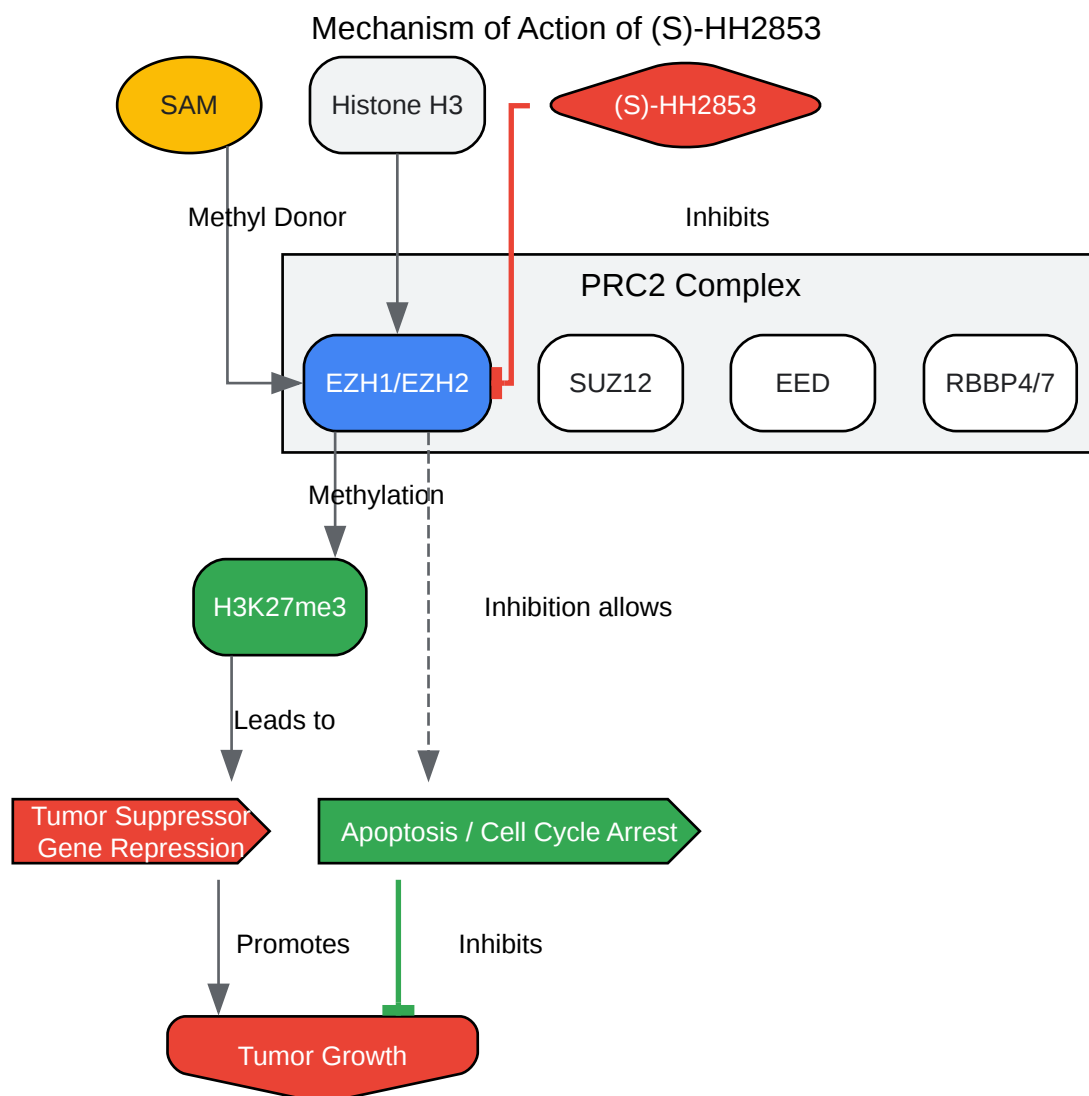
Mechanism of Action of (S)-HH2853

SAM

Histone H3

(S)-HH2853

Methyl Donor

Inhibits

PRC2 Complex

EZH1/EZH2

SUZ12

EED

RBBP4/7

Methylation

H3K27me3

Inhibition allows

Leads to

Tumor Suppressor Gene Repression

Apoptosis / Cell Cycle Arrest

Promotes

Inhibits

Tumor Growth